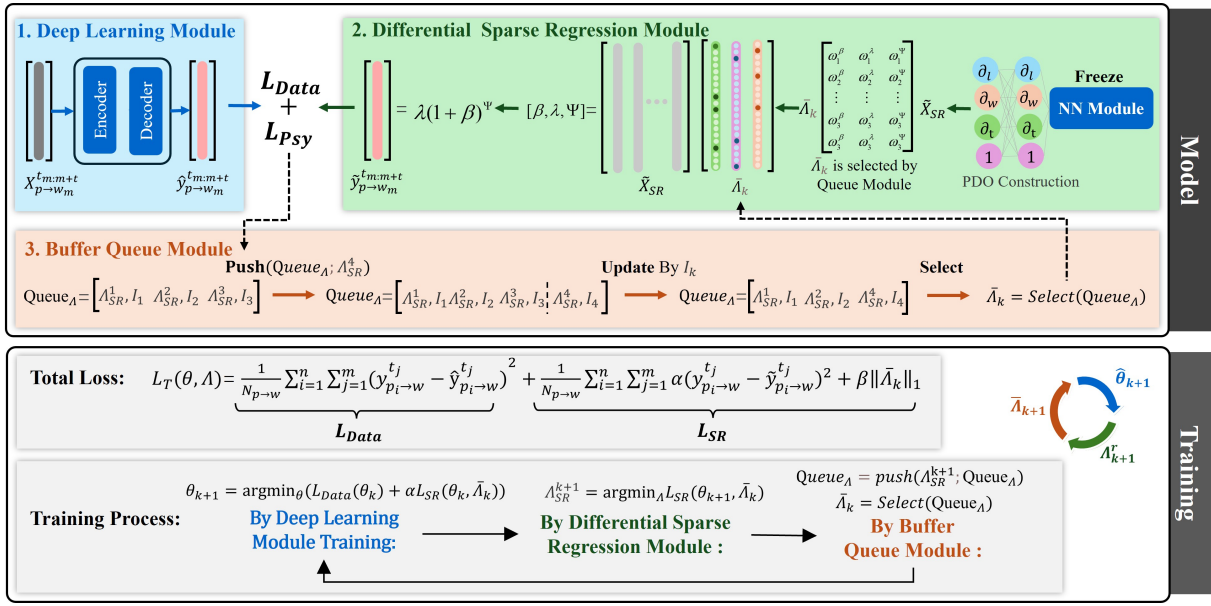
1. Deep Learning Module

Encoder

Decoder

$X_{p\to w_m}^{t_{m:m+t}}$

$\hat{y}_{p\to w_m}^{t_{m:m+t}}$

$L_{Data}$ + $L_{Psy}$

2. Differential Sparse Regression Module

$= \lambda(1+\beta)^{\Psi}$

$[\beta, \lambda, \Psi]=$

$\tilde{y}_{p\to w_m}^{t_{m:m+t}}$

$\tilde{X}_{SR}$

$\bar{\Lambda}_k$

$\bar{\Lambda}_k$

$\begin{bmatrix} \omega_1^{\beta} & \omega_1^{\lambda} & \omega_1^{\Psi} \\ \omega_2^{\beta} & \omega_2^{\lambda} & \omega_2^{\Psi} \\ \vdots & \vdots & \vdots \\ \omega_s^{\beta} & \omega_s^{\lambda} & \omega_s^{\Psi} \\ \omega_3^{\beta} & \omega_3^{\lambda} & \omega_3^{\Psi} \end{bmatrix}$

$\bar{\Lambda}_k$ is selected by Queue Module

$\tilde{X}_{SR}$

$\partial_l$ $\partial_w$ $\partial_t$ 1 $\partial_l$ $\partial_w$ $\partial_t$ 1

PDO Construction

Freeze

NN Module

Model

3. Buffer Queue Module

Push$(Queue_{\Lambda}; \Lambda_{SR}^4)$

Update By $I_k$

Select

Queue$_{\Lambda}$=$\left[\Lambda_{SR}^1, I_1\ \Lambda_{SR}^2, I_2\ \Lambda_{SR}^3, I_3\right]$ → $Queue_{\Lambda}$=$\left[\Lambda_{SR}^1, I_1 \Lambda_{SR}^2, I_2\ \Lambda_{SR}^3, I_3\ \Lambda_{SR}^4, I_4\right]$ → Queue$_{\Lambda}$=$\left[\Lambda_{SR}^1, I_1\ \Lambda_{SR}^2, I_2\ \Lambda_{SR}^4, I_4\right]$ → $\bar{\Lambda}_k = Select(\text{Queue}_{\Lambda})$

Total Loss: $L_T(\theta, \Lambda) = \frac{1}{N_{p\to w}}\sum_{i=1}^{n}\sum_{j=1}^{m}(y_{p_i\to w}^{t_j} - \hat{y}_{p_i\to w}^{t_j})^2 + \frac{1}{N_{p\to w}}\sum_{i=1}^{n}\sum_{j=1}^{m}\alpha(y_{p_i\to w}^{t_j} - \tilde{y}_{p_i\to w}^{t_j})^2 + \beta\|\bar{\Lambda}_k\|_1$

$L_{Data}$ $L_{SR}$

$\hat{\theta}_{k+1}$ $\bar{\Lambda}_{k+1}$ $\Lambda_{k+1}^r$

Training

Training Process:

$\theta_{k+1} = \text{argmin}_{\theta}(L_{Data}(\theta_k) + \alpha L_{SR}(\theta_k, \bar{\Lambda}_k))$

By Deep Learning Module Training:

$\Lambda_{SR}^{k+1} = \text{argmin}_{\Lambda} L_{SR}(\theta_{k+1}, \bar{\Lambda}_k)$

By Differential Sparse Regression Module :

$Queue_{\Lambda} = push(\Lambda_{SR}^{k+1}; \text{Queue}_{\Lambda})$

$\bar{\Lambda}_k = Select(\text{Queue}_{\Lambda})$

By Buffer Queue Module :